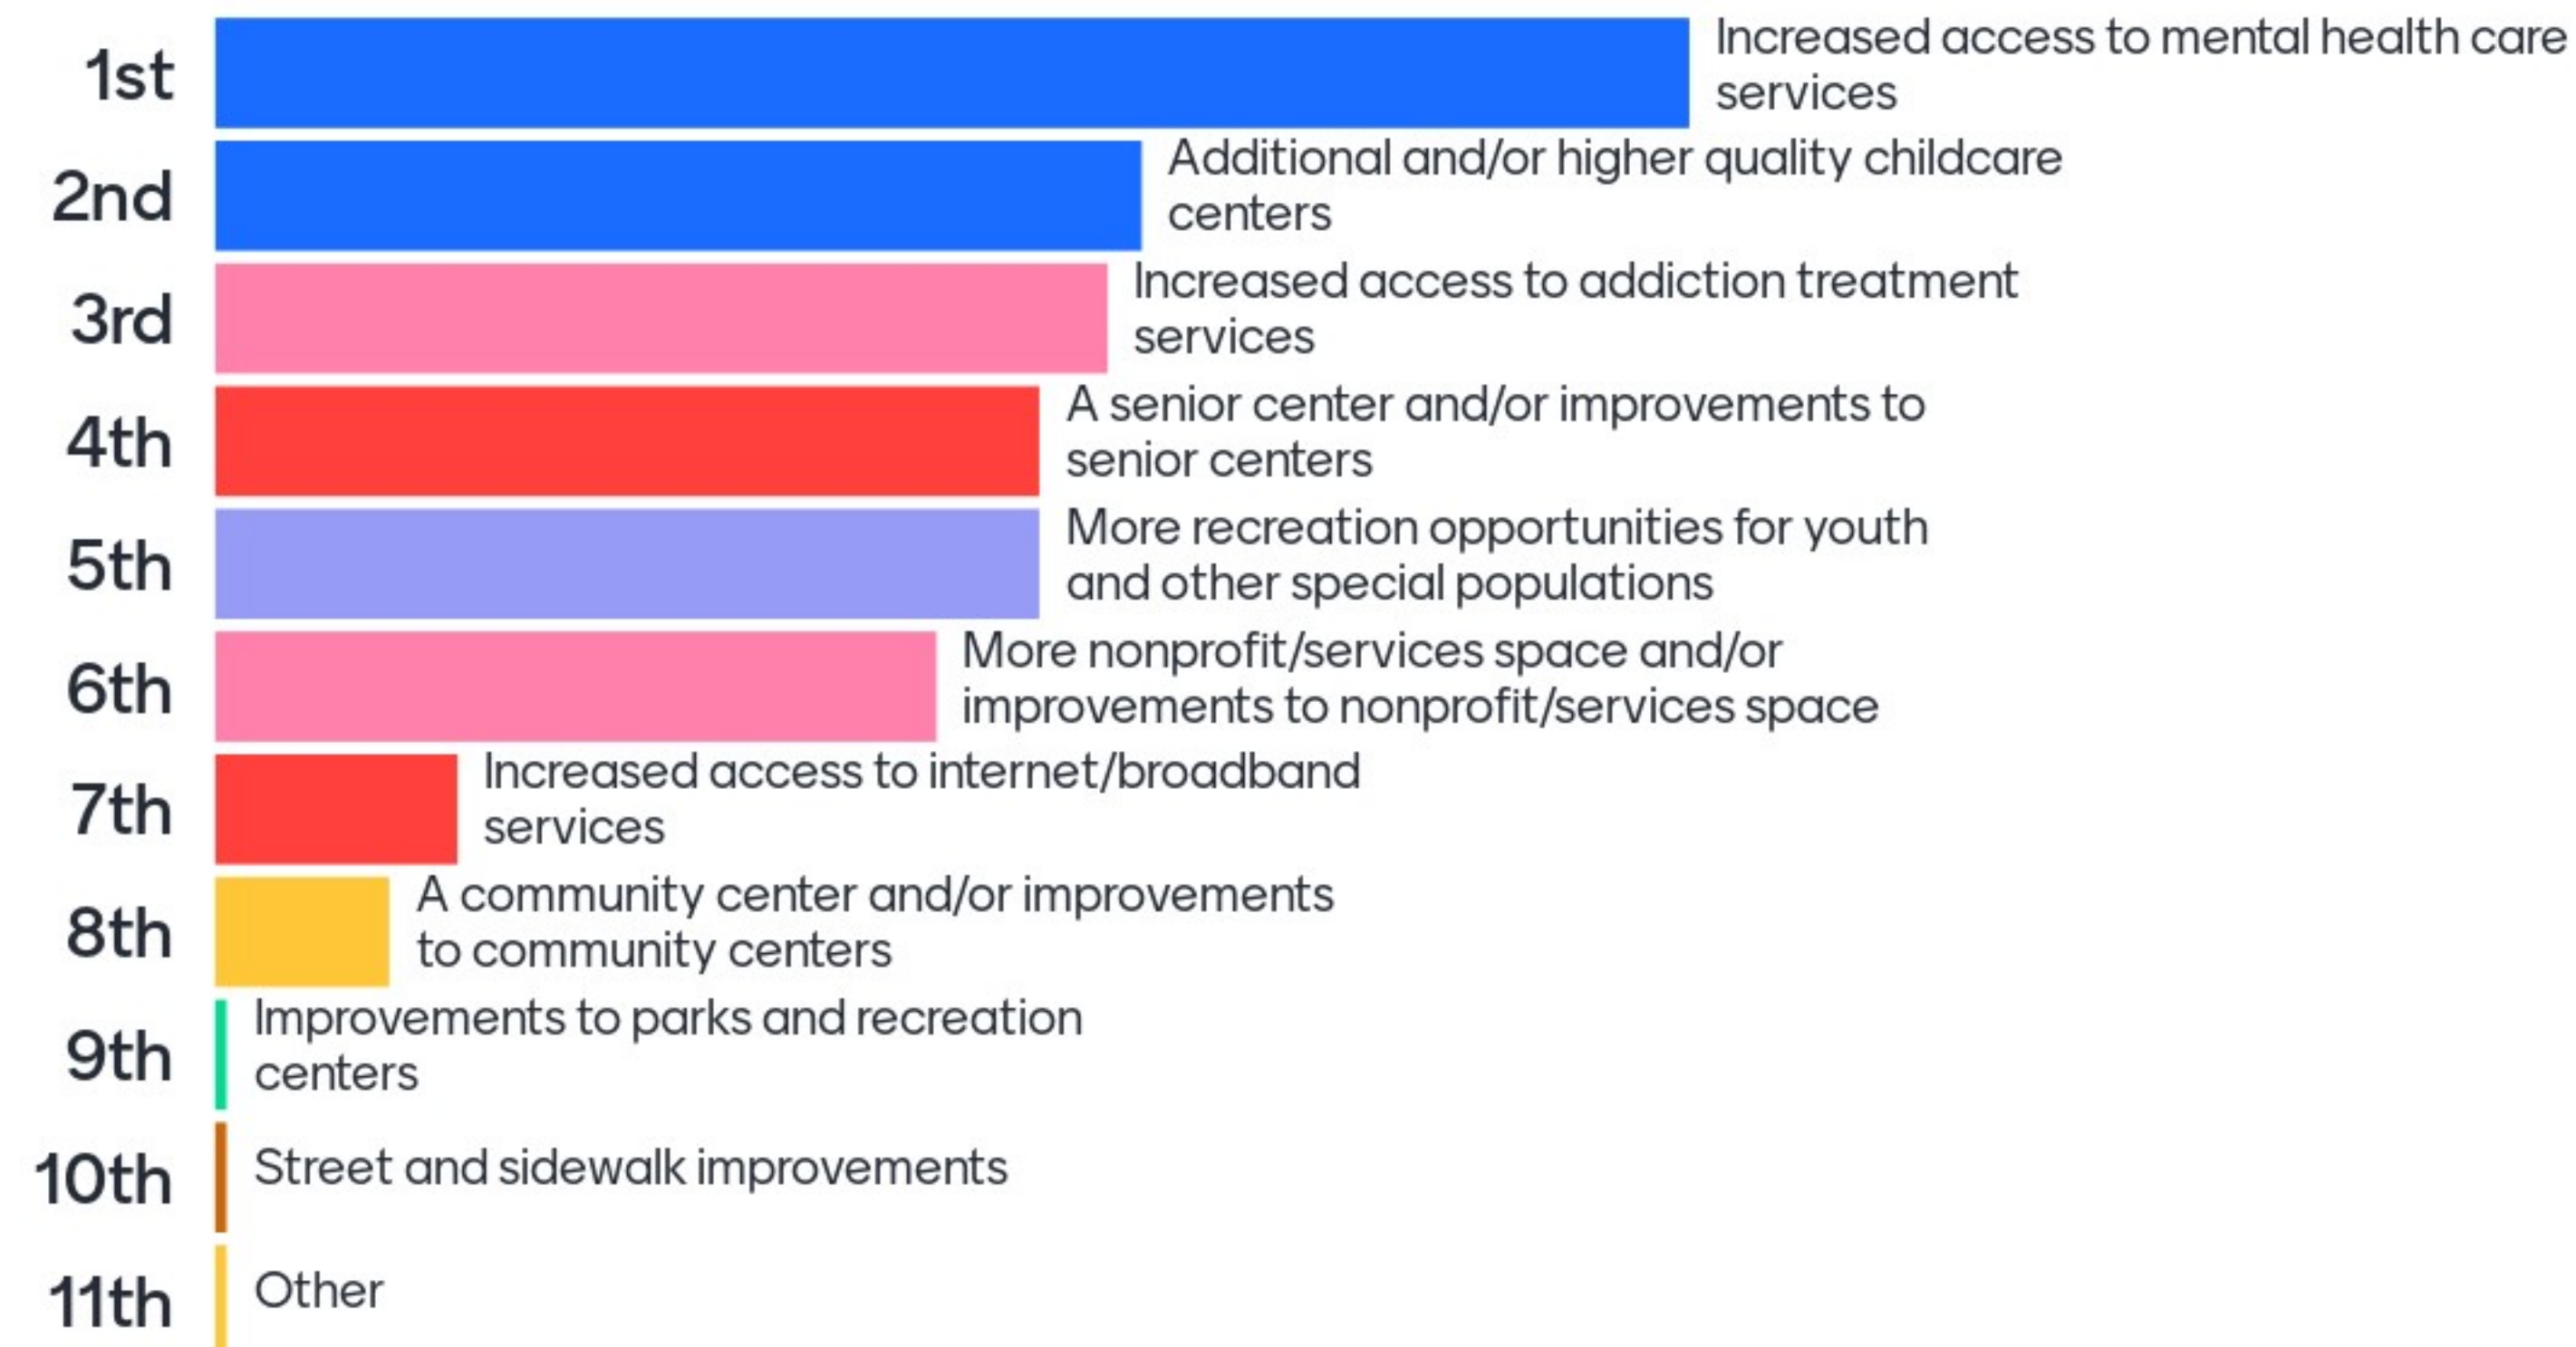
1st Increased access to mental health care services

2nd Additional and/or higher quality childcare centers

3rd Increased access to addiction treatment services

4th A senior center and/or improvements to senior centers

5th More recreation opportunities for youth and other special populations

6th More nonprofit/services space and/or improvements to nonprofit/services space

7th Increased access to internet/broadband services

8th A community center and/or improvements to community centers

9th Improvements to parks and recreation centers

10th Street and sidewalk improvements

11th Other